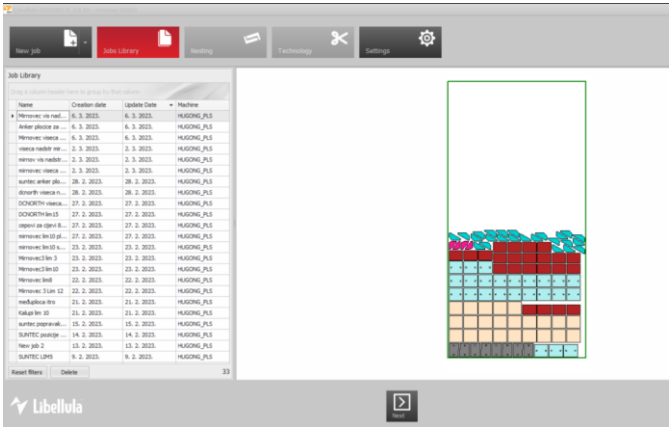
New job

Jobs Library

Nesting

Technology

Settings

Job Library

Drag a column header here to group by that column

| Name | Creation date | Update Date | Machine |
|---|---|---|---|
| Mirnovec vis nad... | 6. 3. 2023. | 6. 3. 2023. | HUGONG_PLS |
| Anker plocice za ... | 6. 3. 2023. | 6. 3. 2023. | HUGONG_PLS |
| Mirnovec viseca ... | 6. 3. 2023. | 6. 3. 2023. | HUGONG_PLS |
| viseca nadstr mr... | 2. 3. 2023. | 2. 3. 2023. | HUGONG_PLS |
| mirnov vis nadstr... | 2. 3. 2023. | 2. 3. 2023. | HUGONG_PLS |
| mirnovec viseca ... | 2. 3. 2023. | 2. 3. 2023. | HUGONG_PLS |
| suntec anker plo... | 28. 2. 2023. | 28. 2. 2023. | HUGONG_PLS |
| dcnorth viseca n... | 28. 2. 2023. | 28. 2. 2023. | HUGONG_PLS |
| DCNORTH viseca... | 27. 2. 2023. | 27. 2. 2023. | HUGONG_PLS |
| DCNORTH lim15 | 27. 2. 2023. | 27. 2. 2023. | HUGONG_PLS |
| cejevi za cijevi 8... | 27. 2. 2023. | 27. 2. 2023. | HUGONG_PLS |
| mirnovec lim10 pl... | 27. 2. 2023. | 27. 2. 2023. | HUGONG_PLS |
| mirnovec lim10 s... | 23. 2. 2023. | 23. 2. 2023. | HUGONG_PLS |
| Mirnovec3 lim 3 | 23. 2. 2023. | 23. 2. 2023. | HUGONG_PLS |
| Mirnovec3 lim10 | 23. 2. 2023. | 23. 2. 2023. | HUGONG_PLS |
| Mirnovec lim8 | 22. 2. 2023. | 22. 2. 2023. | HUGONG_PLS |
| Mirnovec 3 Lim 12 | 22. 2. 2023. | 22. 2. 2023. | HUGONG_PLS |
| međuploca tiro | 21. 2. 2023. | 21. 2. 2023. | HUGONG_PLS |
| Kalupi lim 10 | 21. 2. 2023. | 21. 2. 2023. | HUGONG_PLS |
| suntec popravak... | 15. 2. 2023. | 15. 2. 2023. | HUGONG_PLS |
| SUNTEC pozicije ... | 14. 2. 2023. | 14. 2. 2023. | HUGONG_PLS |
| New job 2 | 13. 2. 2023. | 13. 2. 2023. | HUGONG_PLS |
| SUNTEC LIM5 | 9. 2. 2023. | 9. 2. 2023. | HUGONG_PLS |

Reset filters

Delete

33

Libellula

Next